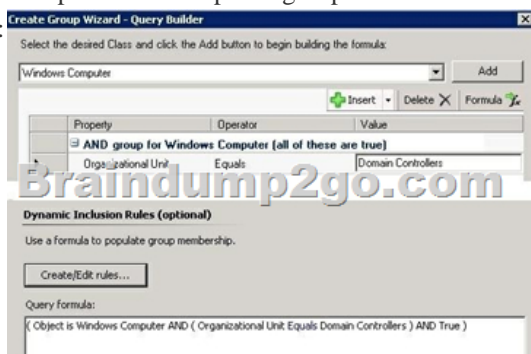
Create Group Wizard - Query Builder

Select the desired Class and click the Add button to begin building the formula:

Windows Computer

Add

Insert Delete Formula

| Property | Operator | Value |
|---|---|---|
| AND group for Windows Computer (all of these are true) | | |
| Organizational Unit | Equals | Domain Controllers |

Braindump2go.com

Dynamic Inclusion Rules (optional)

Use a formula to populate group membership.

Create/Edit rules...

Query formula:

( Object is Windows Computer AND ( Organizational Unit Equals Domain Controllers ) AND True )